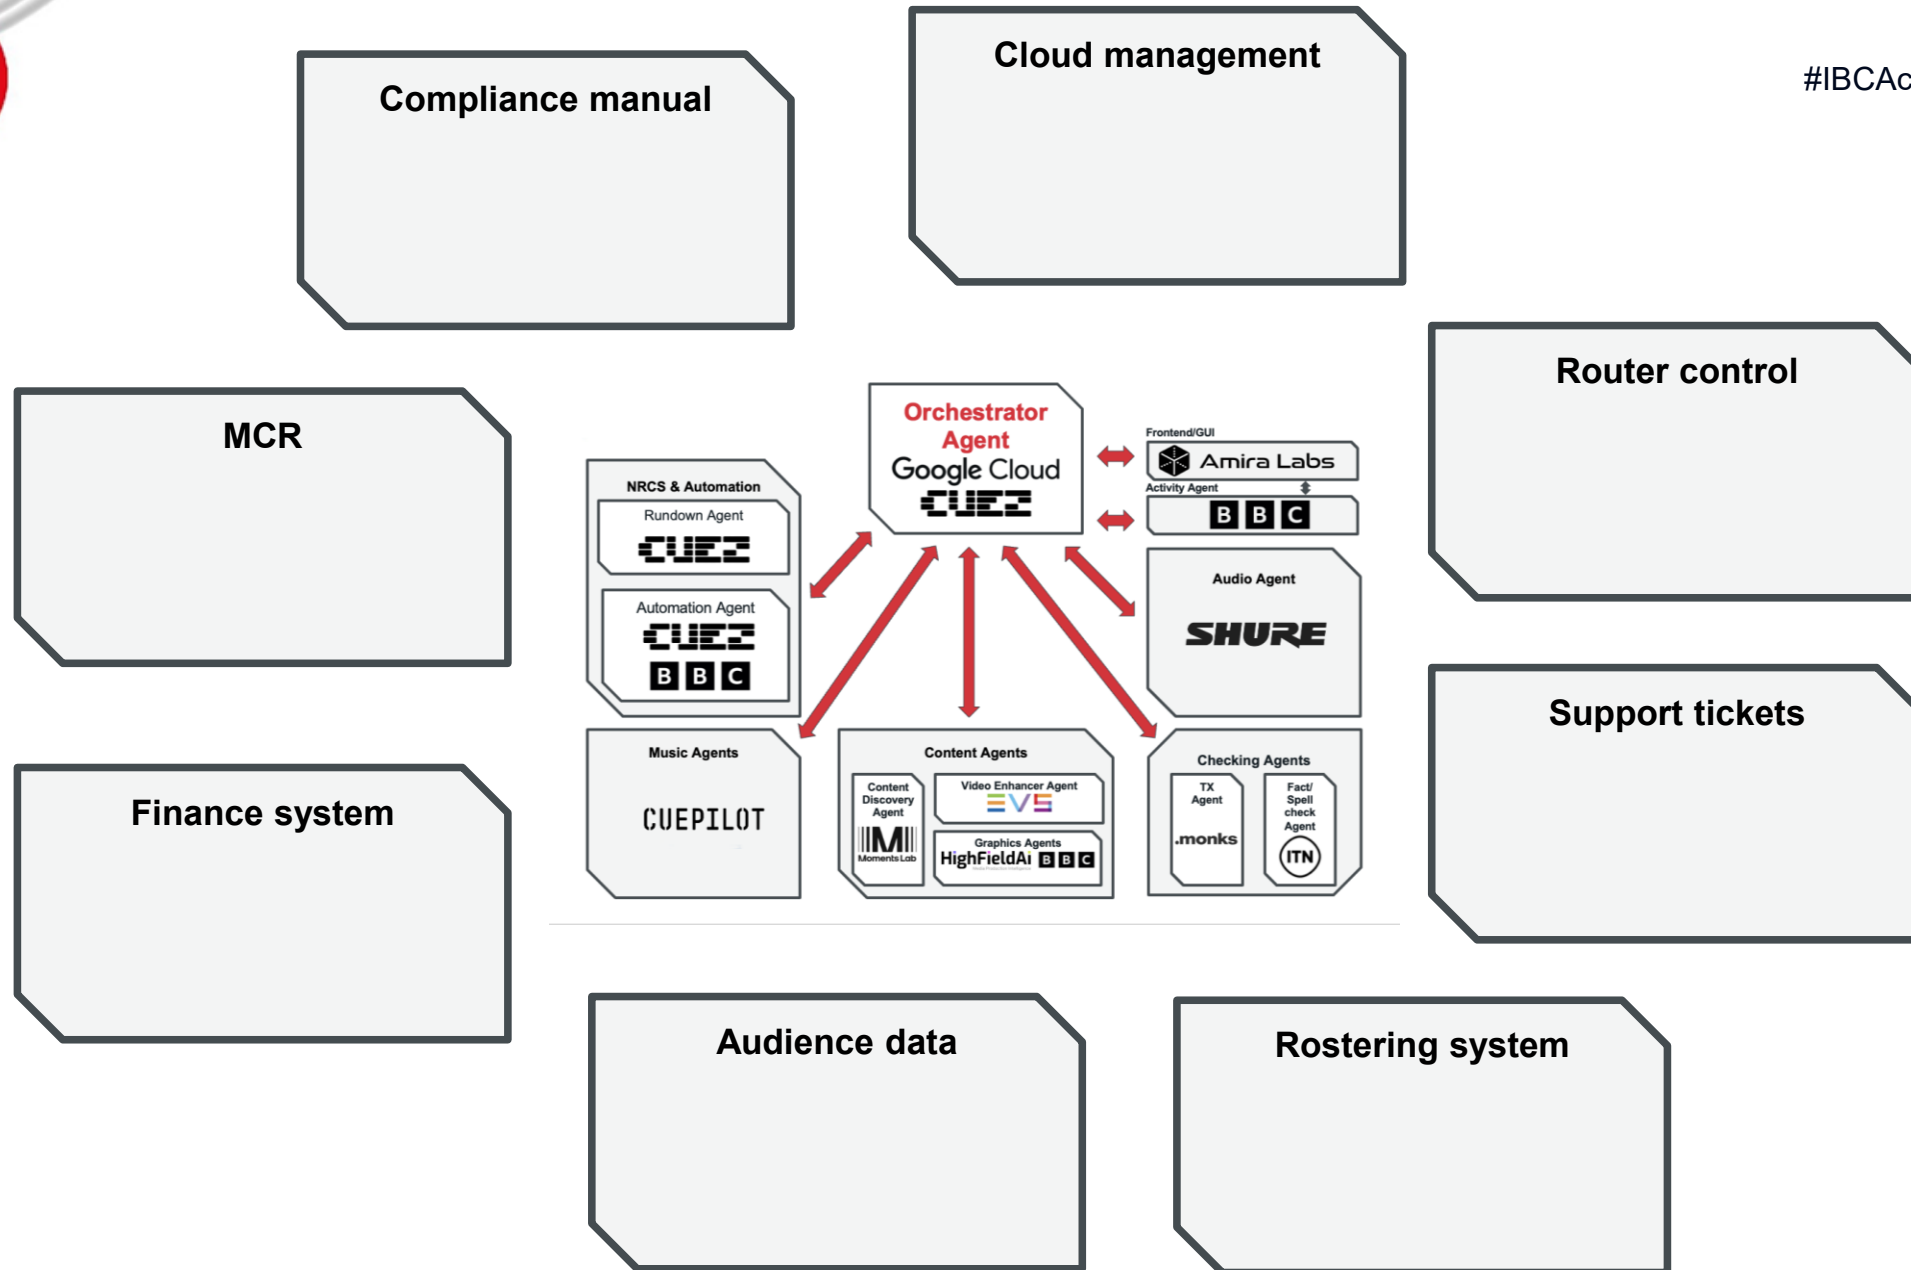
Compliance manual

Cloud management

#IBCAc

Router control

MCR

Orchestrator Agent
Google Cloud
CUEZ

Frontend/GUI
Amira Labs
Activity Agent
BBC

NRCS & Automation
Rundown Agent
CUEZ
Automation Agent
CUEZ
BBC

Audio Agent
SHURE

Support tickets

Finance system

Music Agents
CUEPILOT

Content Agents
Content Discovery Agent
Moments Lab
Video Enhancer Agent
EVS
Graphics Agents
HighFieldAI
BBC

Checking Agents
TX Agent
.monks
Fact/ Spell check Agent
ITN

Audience data

Rostering system